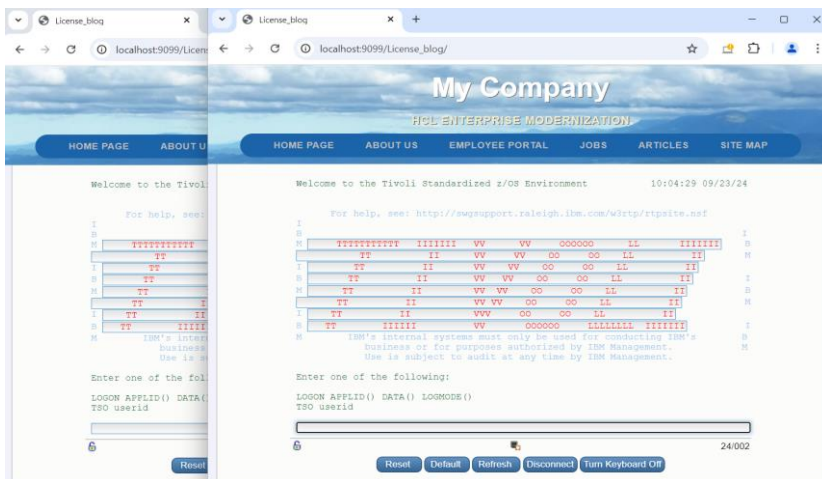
License_blog
localhost:9099/Licen
HOME PAGE
ABOUT U
Welcome to the Tivoli
For help, see:
Enter one of the fol
LOGON APPLID() DATA(
TSO userid
Reset

License_blog
localhost:9099/License_blog/
My Company
HCL ENTERPRISE MODERNIZATION
HOME PAGE ABOUT US EMPLOYEE PORTAL JOBS ARTICLES SITE MAP

Welcome to the Tivoli Standardized z/OS Environment 10:04:29 09/23/24

For help, see: http://swgsupport.raleigh.ibm.com/w3rtp/rtpsite.nsf

TTTTTTTTTT IIIIIII VV VV OOOOOO LL IIIIIII
TT II VV VV OO OO LL II
TT II VV VV OO OO LL II
TT II VV VV OO OO LL II
TT II VV VV OO OO LL II
TT II VV VV OO OO LL II
TT II VVV OO OO LL II
TT IIIIII VV OOOOOO LLLLLLLL IIIIIII

IBM's internal systems must only be used for conducting IBM's business or for purposes authorized by IBM Management. Use is subject to audit at any time by IBM Management.

Enter one of the following:

LOGON APPLID() DATA() LOGMODE()
TSO userid

24/002
Reset Default Refresh Disconnect Turn Keyboard Off